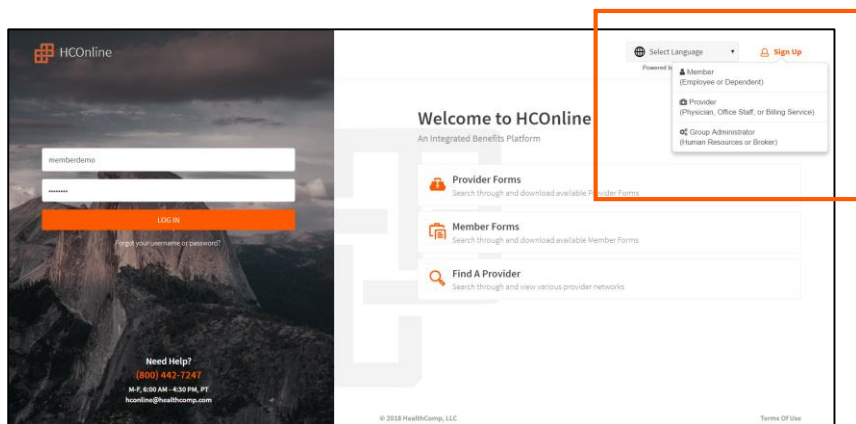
HCOnline

memberdemo

••••••••

LOG IN

Forgot your username or password?

Need Help?
(800) 442-7247
M-F, 6:00 AM - 4:30 PM, PT
hconline@healthcomp.com

Select Language ▾

Powered by

Sign Up

Member
(Employee or Dependent)

Provider
(Physician, Office Staff, or Billing Service)

Group Administrator
(Human Resources or Broker)

Welcome to HCOnline
An Integrated Benefits Platform

Provider Forms
Search through and download available Provider Forms

Member Forms
Search through and download available Member Forms

Find A Provider
Search through and view various provider networks

© 2018 HealthComp, LLC

Terms Of Use